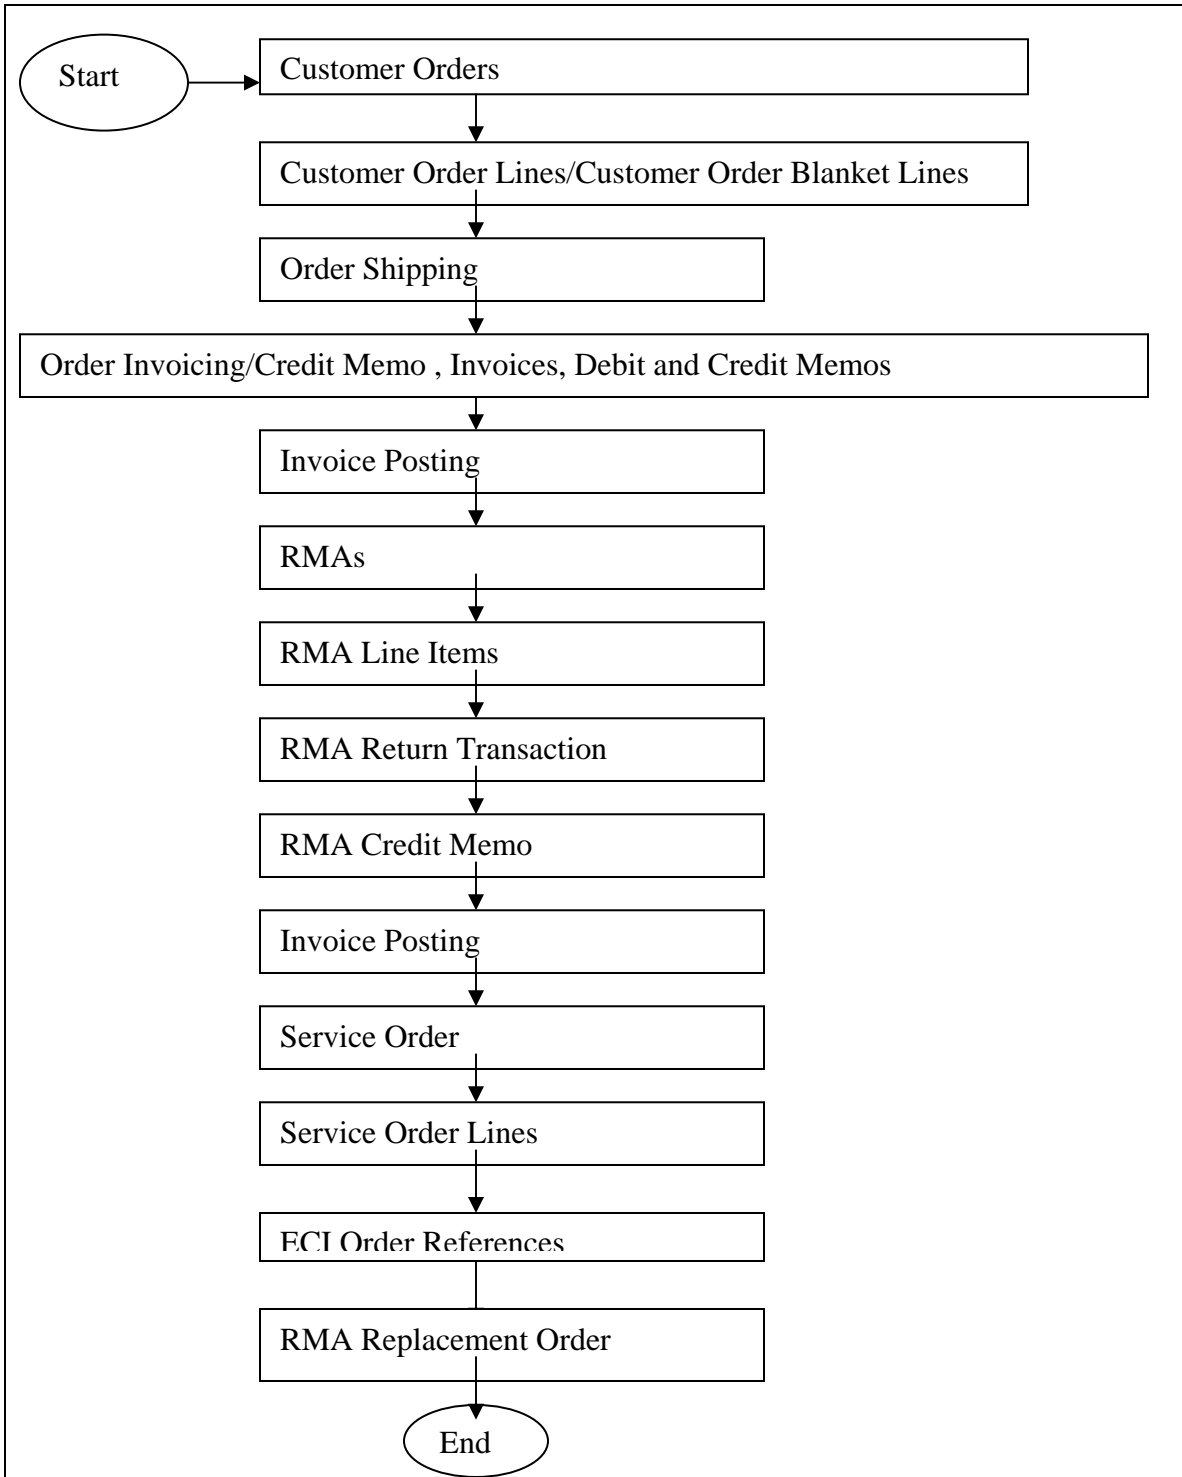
Start

Customer Orders

Customer Order Lines/Customer Order Blanket Lines

Order Shipping

Order Invoicing/Credit Memo , Invoices, Debit and Credit Memos

Invoice Posting

RMAs

RMA Line Items

RMA Return Transaction

RMA Credit Memo

Invoice Posting

Service Order

Service Order Lines

ECI Order References

RMA Replacement Order

End